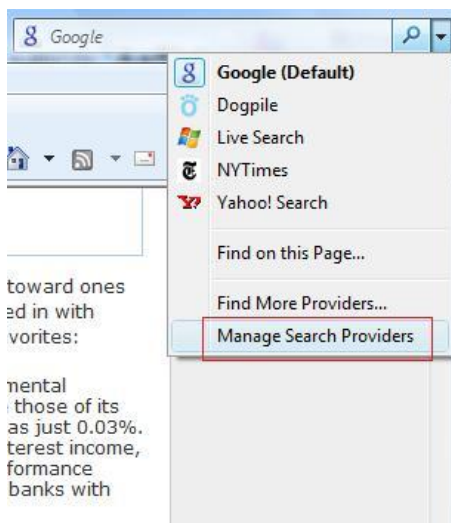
Google

Google (Default)
Dogpile
Live Search
NYTimes
Yahoo! Search

Find on this Page...

Find More Providers...
Manage Search Providers

toward ones
ed in with
vorites:

mental
those of its
as just 0.03%.
terest income,
formance
banks with